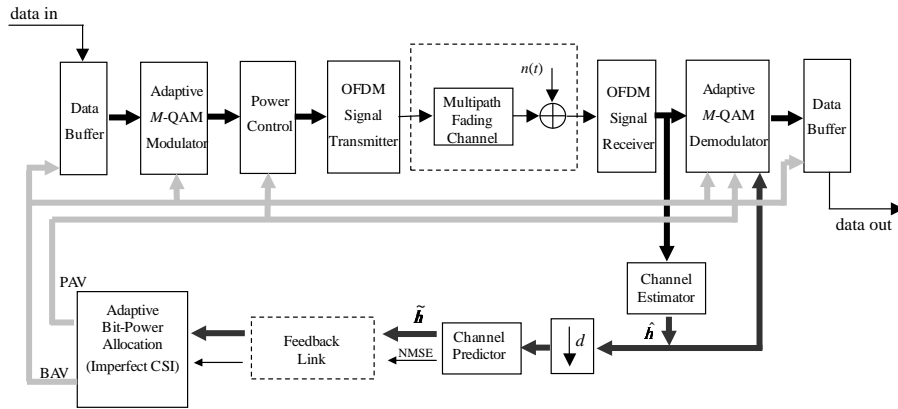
data in

Data Buffer

Adaptive $M$-QAM Modulator

Power Control

OFDM Signal Transmitter

$n(t)$

Multipath Fading Channel

OFDM Signal Receiver

Adaptive $M$-QAM Demodulator

Data Buffer

data out

Channel Estimator

PAV

Adaptive Bit-Power Allocation (Imperfect CSI)

BAV

Feedback Link

$\tilde{h}$

NMSE

Channel Predictor

$d$

$\hat{h}$